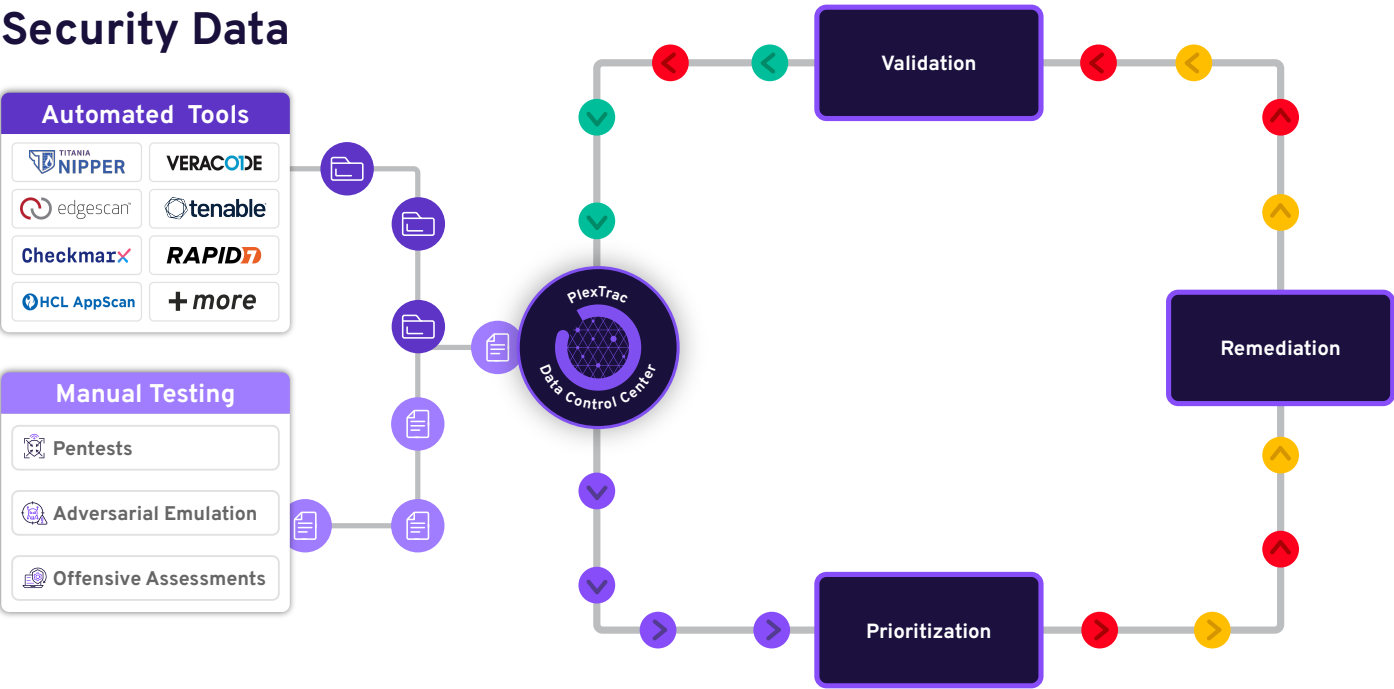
Security Data

Automated Tools

TITANIA NIPPER

VERACODE

edgescan

tenable

Checkmarx

RAPID7

HCL AppScan

+ more

Manual Testing

Pentests

Adversarial Emulation

Offensive Assessments

PlexTrac Data Control Center

Validation

Remediation

Prioritization